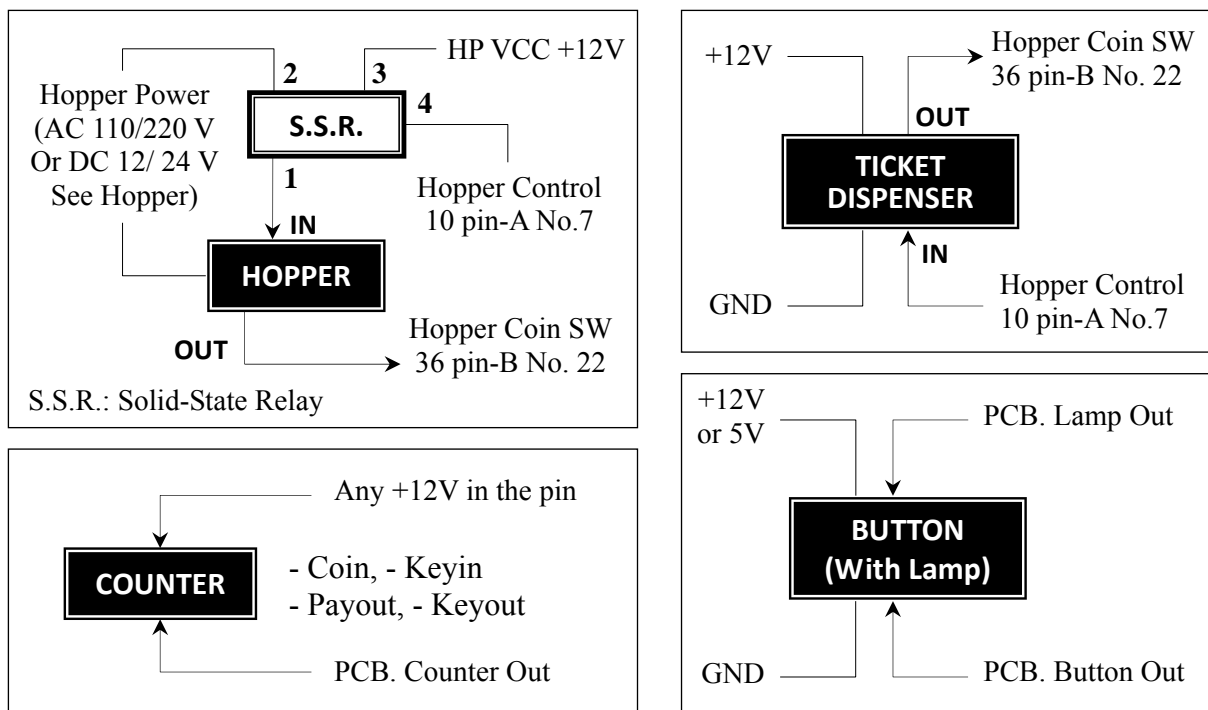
2

3

HP VCC +12V

Hopper Power (AC 110/220 V Or DC 12/ 24 V See Hopper)

S.S.R.

4

1

Hopper Control 10 pin-A No.7

IN

HOPPER

OUT

Hopper Coin SW 36 pin-B No. 22

S.S.R.: Solid-State Relay

+12V

Hopper Coin SW 36 pin-B No. 22

OUT

TICKET DISPENSER

IN

GND

Hopper Control 10 pin-A No.7

COUNTER

Any +12V in the pin

- Coin, - Keyin
- Payout, - Keyout

PCB. Counter Out

+12V or 5V

PCB. Lamp Out

BUTTON (With Lamp)

GND

PCB. Button Out